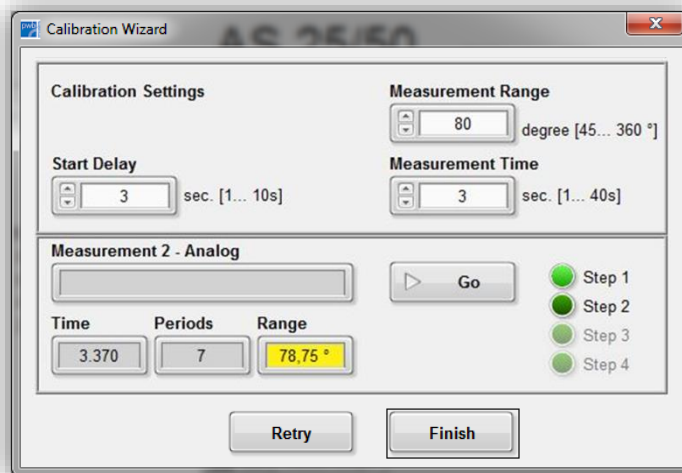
Calibration Wizard

AS 25/50

Calibration Settings

Measurement Range

80 degree [45... 360 °]

Start Delay

3 sec. [1... 10s]

Measurement Time

3 sec. [1... 40s]

Measurement 2 - Analog

Go

Step 1

Step 2

Step 3

Step 4

| Time | Periods | Range |
|---|---|---|
| 3.370 | 7 | 78,75 ° |

Retry

Finish